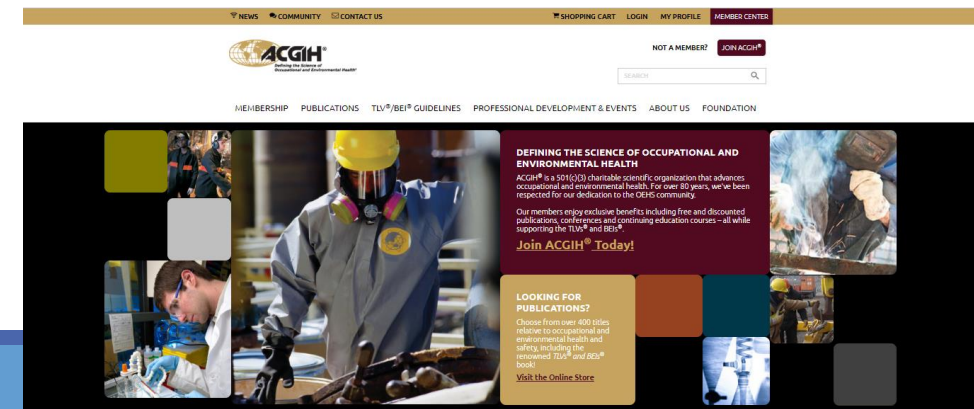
NEWS COMMUNITY CONTACT US SHOPPING CART LOGIN MY PROFILE MEMBER CENTER

ACGIH
Defining the Science of Occupational and Environmental Health®

NOT A MEMBER? JOIN ACGIH®

SEARCH

MEMBERSHIP PUBLICATIONS TLV®/BEI® GUIDELINES PROFESSIONAL DEVELOPMENT & EVENTS ABOUT US FOUNDATION

DEFINING THE SCIENCE OF OCCUPATIONAL AND ENVIRONMENTAL HEALTH

ACGIH® is a 501(c)(3) charitable scientific organization that advances occupational and environmental health. For over 80 years, we've been respected for our dedication to the OEHS community.

Our members enjoy exclusive benefits including free and discounted publications, conferences and continuing education courses – all while supporting the TLVs® and BEIs®.

Join ACGIH® Today!

LOOKING FOR PUBLICATIONS?

Choose from over 400 titles relative to occupational and environmental health and safety, including the renowned TLVs® and BEIs® book!

Visit the Online Store